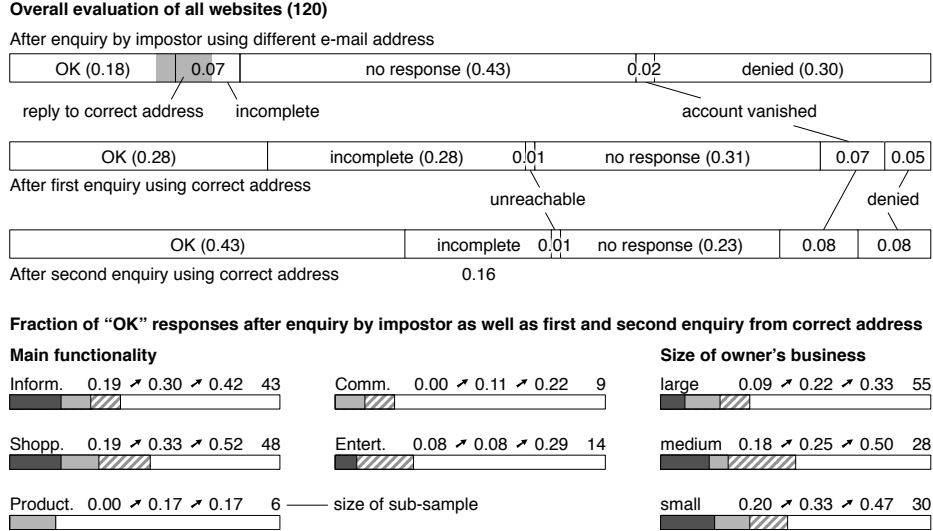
**Overall evaluation of all websites (120)**

After enquiry by impostor using different e-mail address

| OK (0.18) | | 0.07 | no response (0.43) | 0.02 | denied (0.30) |
|---|---|---|---|---|---|

reply to correct address

incomplete

account vanished

| OK (0.28) | incomplete (0.28) | 0.01 | no response (0.31) | 0.07 | 0.05 |
|---|---|---|---|---|---|

After first enquiry using correct address

unreachable

denied

| OK (0.43) | incomplete | 0.01 | no response (0.23) | 0.08 | 0.08 |
|---|---|---|---|---|---|

After second enquiry using correct address

0.16

**Fraction of "OK" responses after enquiry by impostor as well as first and second enquiry from correct address**

**Main functionality**

Inform. 0.19 ↗ 0.30 ↗ 0.42 43

Shopp. 0.19 ↗ 0.33 ↗ 0.52 48

Product. 0.00 ↗ 0.17 ↗ 0.17 6 size of sub-sample

Comm. 0.00 ↗ 0.11 ↗ 0.22 9

Entert. 0.08 ↗ 0.08 ↗ 0.29 14

**Size of owner's business**

large 0.09 ↗ 0.22 ↗ 0.33 55

medium 0.18 ↗ 0.25 ↗ 0.50 28

small 0.20 ↗ 0.33 ↗ 0.47 30